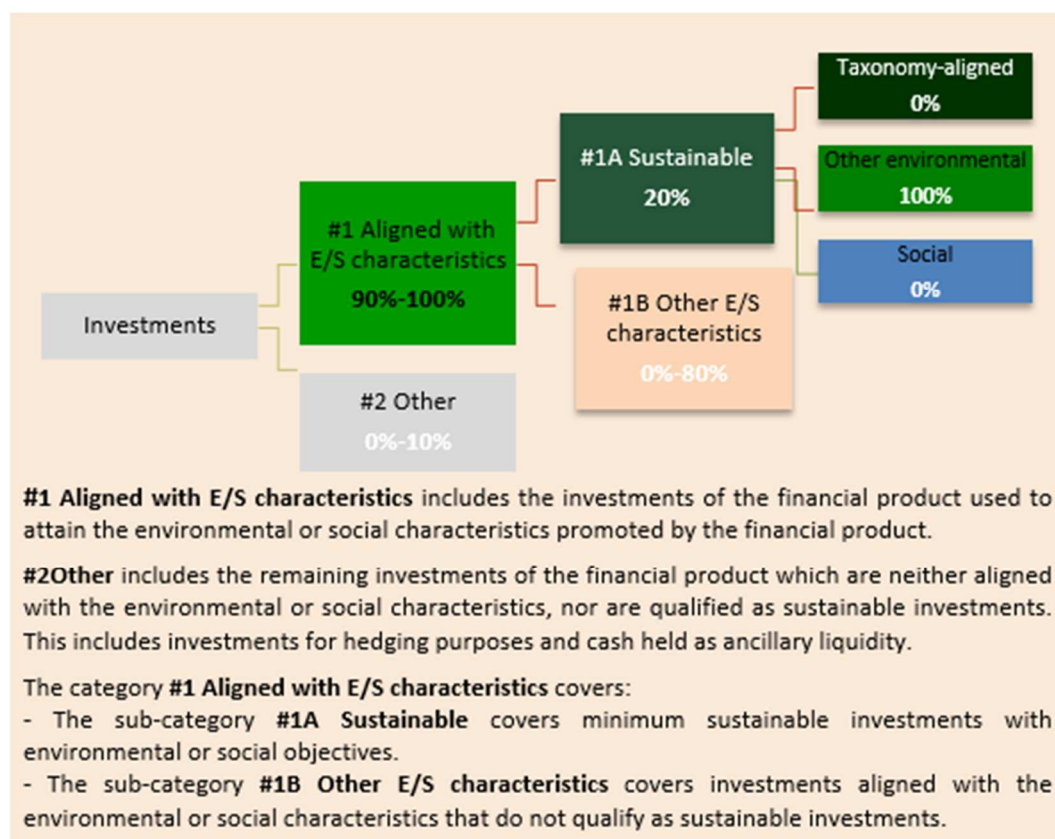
Taxonomy-aligned
0%

#1A Sustainable
20%

Other environmental
100%

#1 Aligned with E/S characteristics
90%-100%

Social
0%

Investments

#1B Other E/S characteristics
0%-80%

#2 Other
0%-10%

**#1 Aligned with E/S characteristics** includes the investments of the financial product used to attain the environmental or social characteristics promoted by the financial product.

**#2Other** includes the remaining investments of the financial product which are neither aligned with the environmental or social characteristics, nor are qualified as sustainable investments. This includes investments for hedging purposes and cash held as ancillary liquidity.

The category **#1 Aligned with E/S characteristics** covers:
- The sub-category **#1A Sustainable** covers minimum sustainable investments with environmental or social objectives.
- The sub-category **#1B Other E/S characteristics** covers investments aligned with the environmental or social characteristics that do not qualify as sustainable investments.